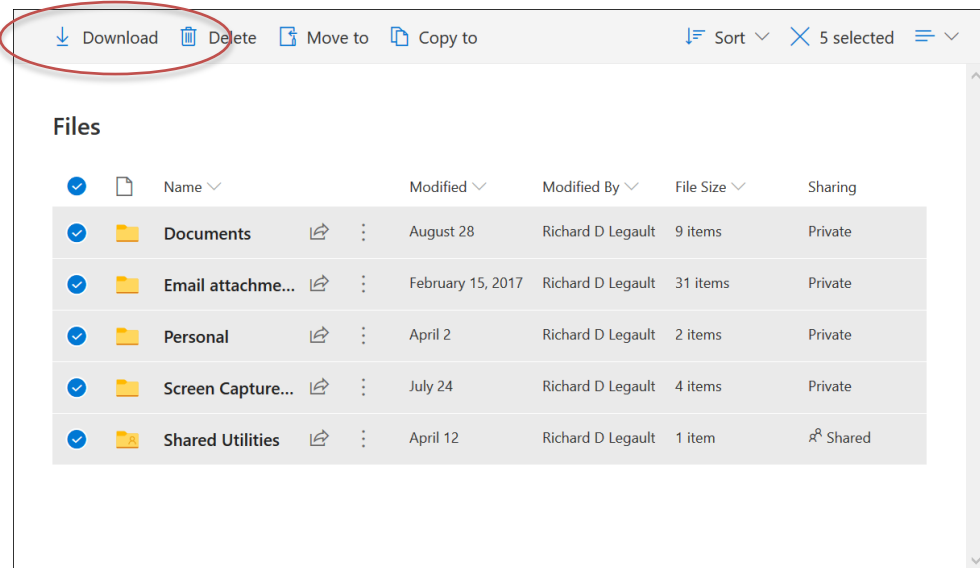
Download Delete Move to Copy to Sort 5 selected

Files

| Name | | | Modified | Modified By | File Size | Sharing |
|---|---|---|---|---|---|---|
| Documents | | | August 28 | Richard D Legault | 9 items | Private |
| Email attachme... | | | February 15, 2017 | Richard D Legault | 31 items | Private |
| Personal | | | April 2 | Richard D Legault | 2 items | Private |
| Screen Capture... | | | July 24 | Richard D Legault | 4 items | Private |
| Shared Utilities | | | April 12 | Richard D Legault | 1 item | Shared |